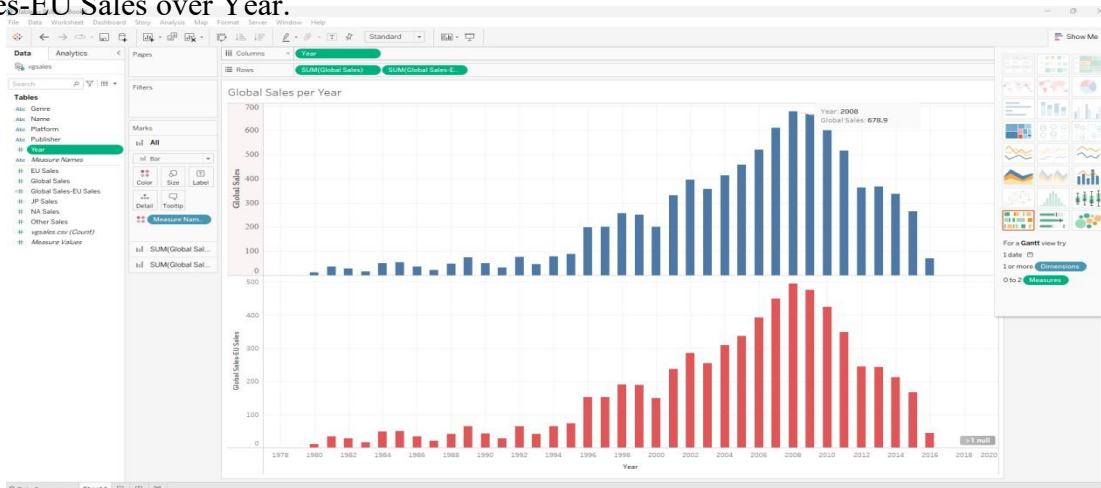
es-EU Sales over Year.

File Data Worksheet Dashboard Story Analysis Map Format Server Window Help

Standard

Show Me

Data Analytics

vgsales

Pages

Columns Year

Rows SUM(Global Sales) SUM(Global Sales-E..

Filters

Search

Tables

Genre
Name
Platform
Publisher
Year
Measure Names
EU Sales
Global Sales
Global Sales-EU Sales
JP Sales
NA Sales
Other Sales
vgsales.csv (Count)
Measure Values

Marks

All

Bar

Color Size Label

Detail Tooltip

Measure Nam..

SUM(Global Sal...

SUM(Global Sal...

Global Sales per Year

Year: 2008
Global Sales: 678.9

Global Sales

700 600 500 400 300 200 100 0

Global Sales-EU Sales

500 400 300 200 100 0

1978 1980 1982 1984 1986 1988 1990 1992 1994 1996 1998 2000 2002 2004 2006 2008 2010 2012 2014 2016 2018 2020

Year

1 null

For a Gantt view try
1 date
1 or more Dimensions
0 to 2 Measures